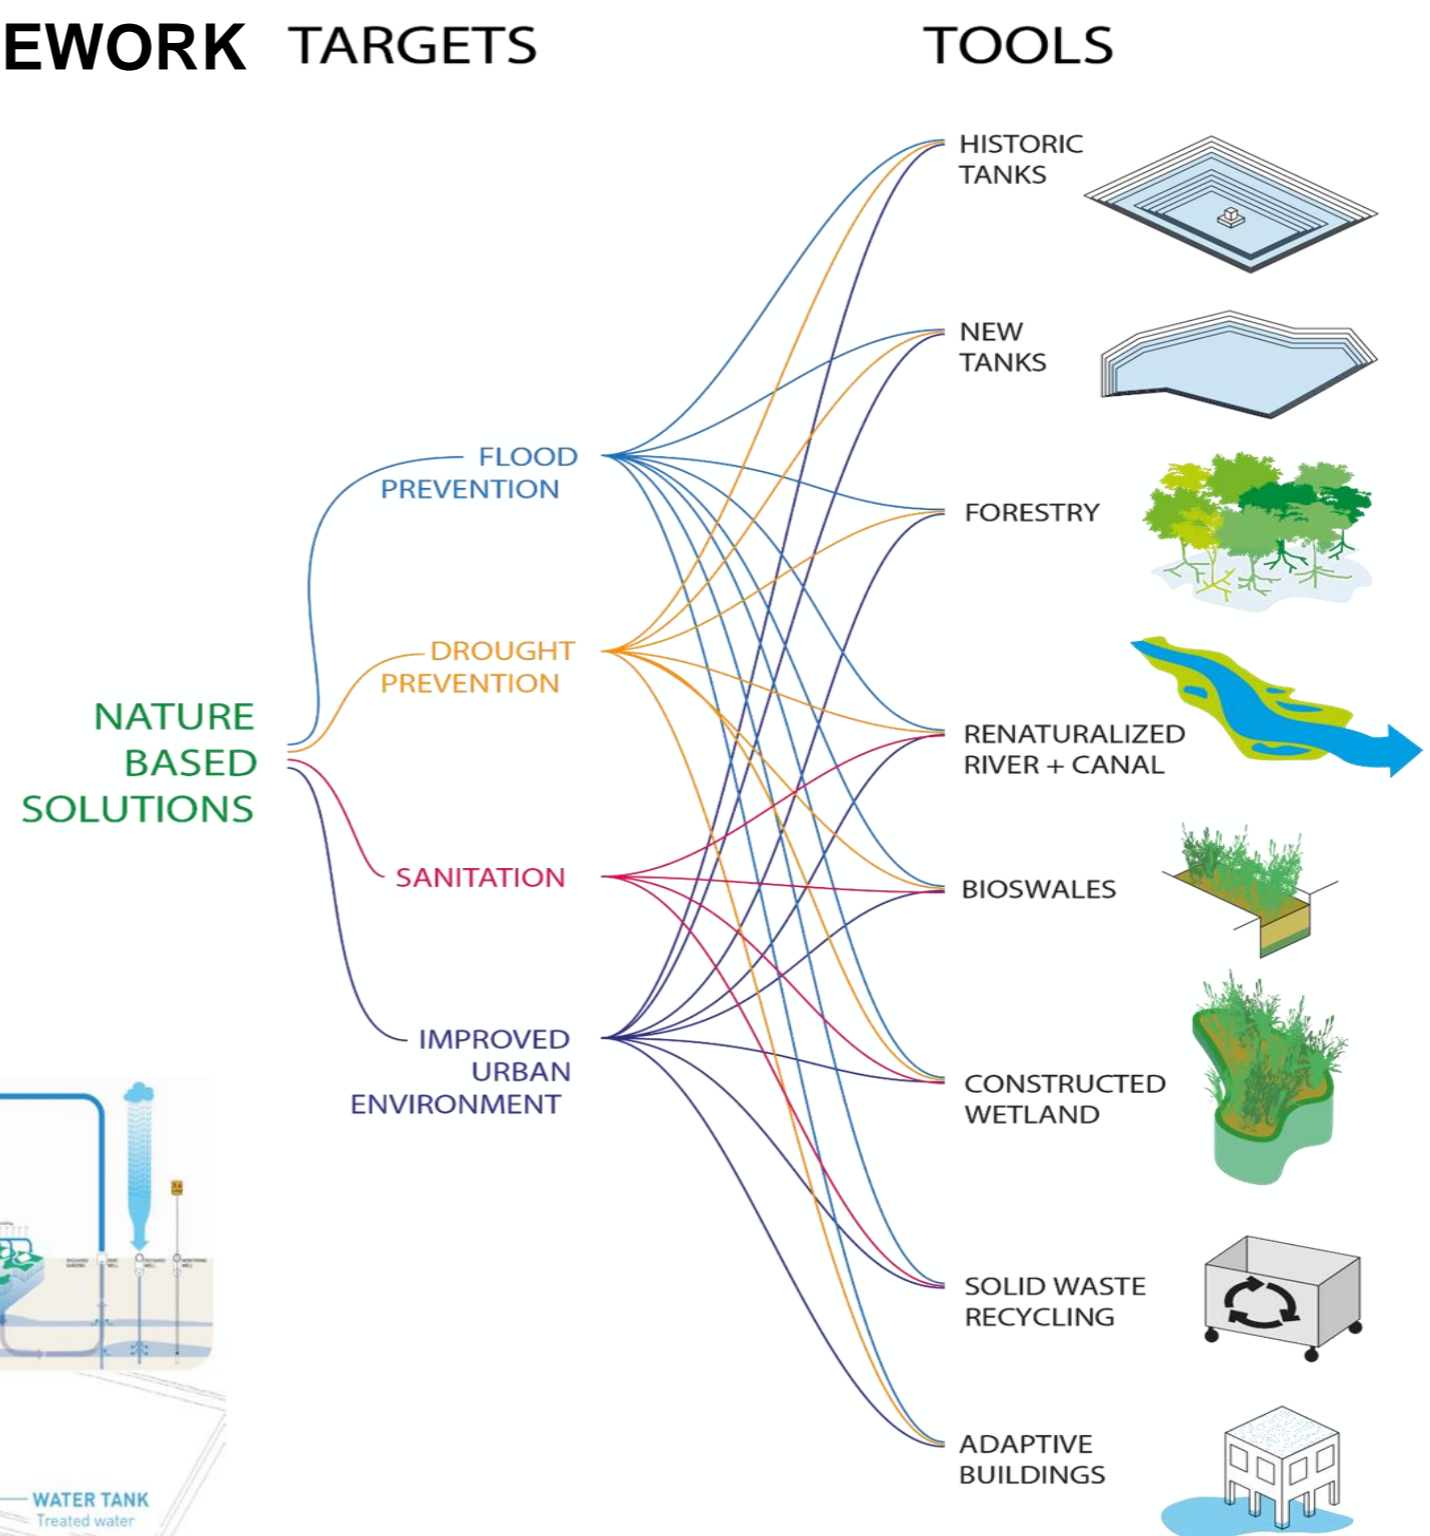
EWORK TARGETS

TOOLS

NATURE BASED SOLUTIONS

FLOOD PREVENTION

DROUGHT PREVENTION

SANITATION

IMPROVED URBAN ENVIRONMENT

HISTORIC TANKS

NEW TANKS

FORESTRY

RENATURALIZED RIVER + CANAL

BIOSWALES

CONSTRUCTED WETLAND

SOLID WASTE RECYCLING

ADAPTIVE BUILDINGS

WATER TANK
Treated water